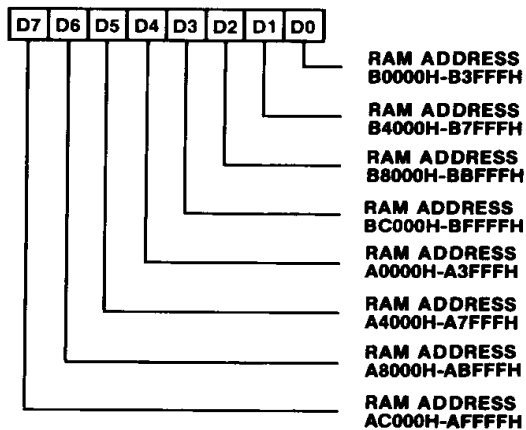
| D7 | D6 | D5 | D4 | D3 | D2 | D1 | D0 |
|---|---|---|---|---|---|---|---|

RAM ADDRESS B0000H-B3FFFH

RAM ADDRESS B4000H-B7FFFH

RAM ADDRESS B8000H-BBFFFH

RAM ADDRESS BC000H-BFFFFH

RAM ADDRESS A0000H-A3FFFH

RAM ADDRESS A4000H-A7FFFH

RAM ADDRESS A8000H-ABFFFH

RAM ADDRESS AC000H-AFFFFH